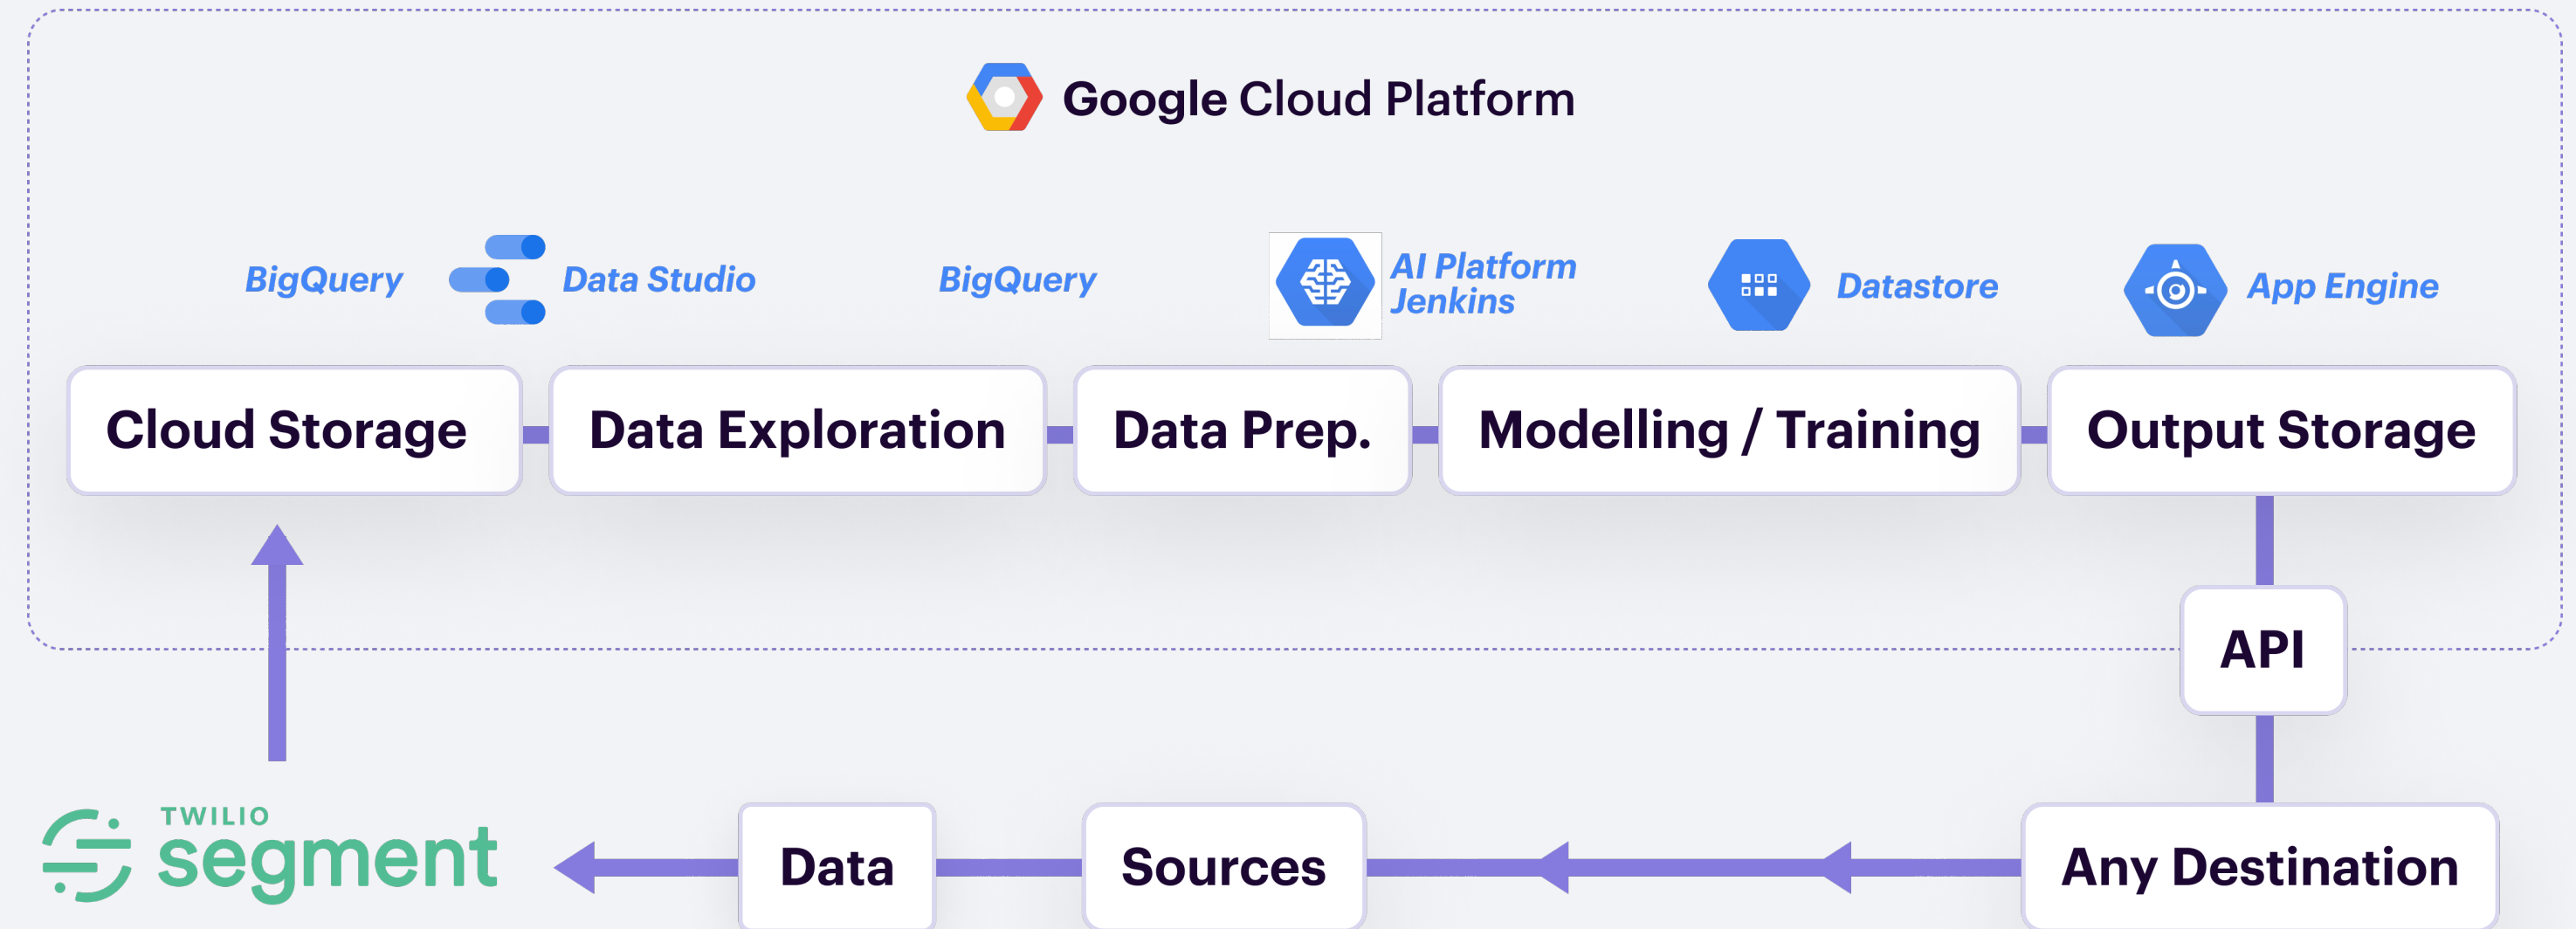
Google Cloud Platform

BigQuery

Data Studio

BigQuery

AI Platform
Jenkins

Datastore

App Engine

Cloud Storage

Data Exploration

Data Prep.

Modelling / Training

Output Storage

API

TWILIO
segment

Data

Sources

Any Destination